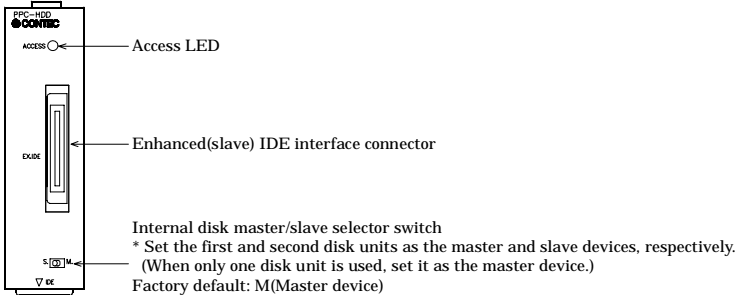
PPC-HDD
CONTEC

ACCESS

Access LED

EX.IDE

Enhanced(slave) IDE interface connector

S. M.

▽ IDE

Internal disk master/slave selector switch
* Set the first and second disk units as the master and slave devices, respectively. (When only one disk unit is used, set it as the master device.)
Factory default: M(Master device)